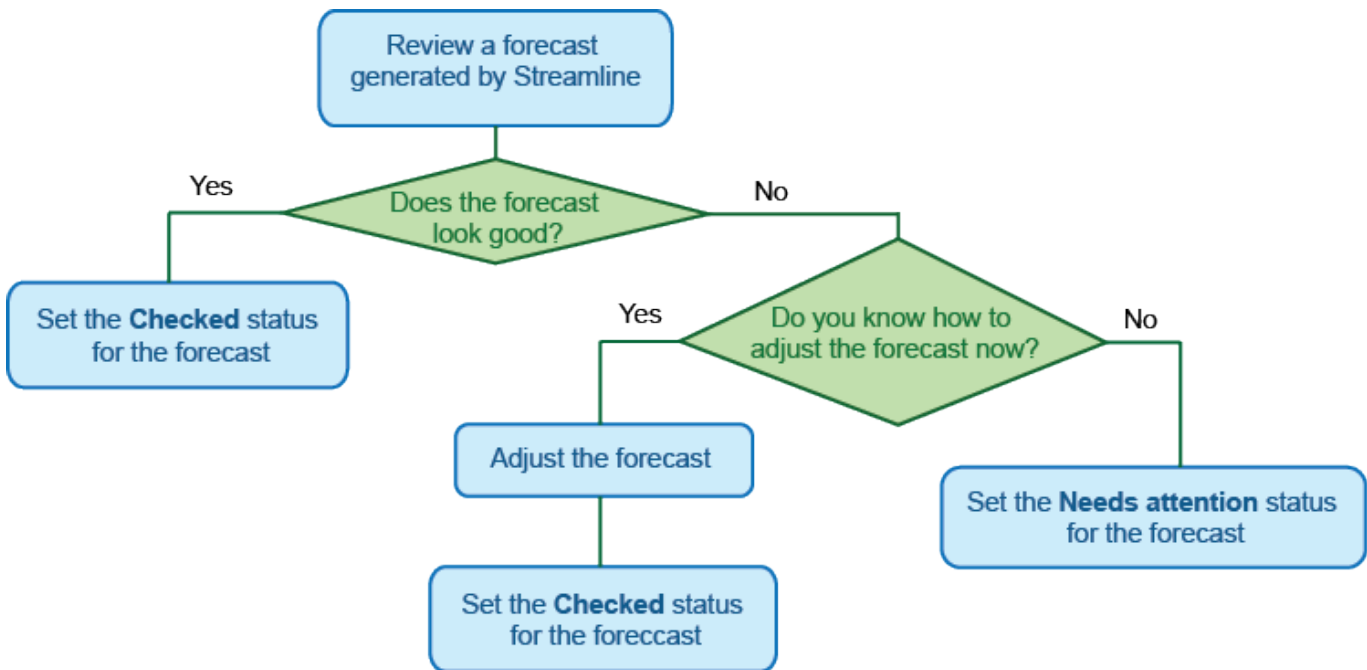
Review a forecast generated by Streamline

Does the forecast look good?

Yes

No

Set the **Checked** status for the forecast

Do you know how to adjust the forecast now?

Yes

No

Adjust the forecast

Set the **Needs attention** status for the forecast

Set the **Checked** status for the foreccast